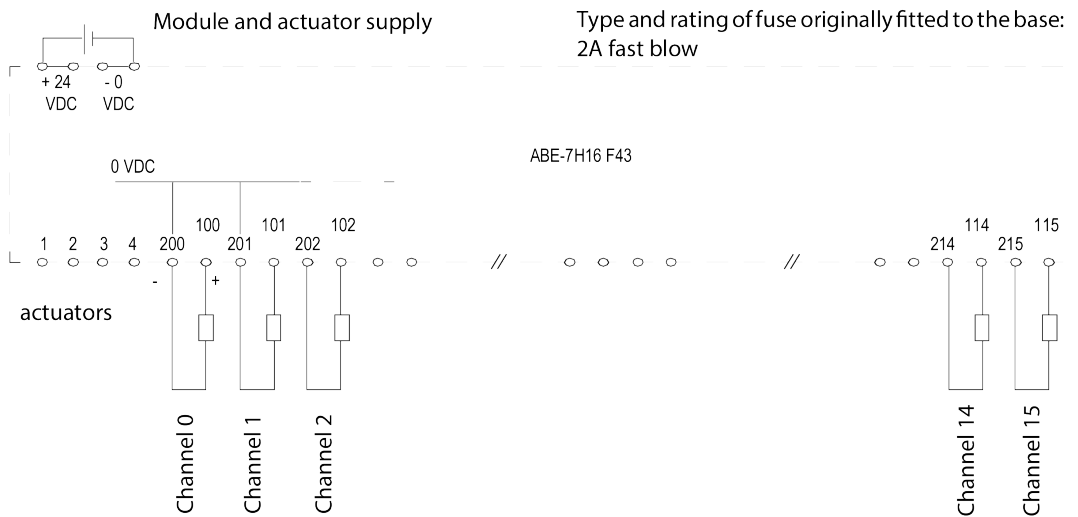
Module and actuator supply

Type and rating of fuse originally fitted to the base: 2A fast blow

+ 24 VDC

- 0 VDC

ABE-7H16 F43

0 VDC

1 2 3 4 200 100 201 101 202 102 // // 214 114 215 115

-

+

actuators

Channel 0

Channel 1

Channel 2

Channel 14

Channel 15